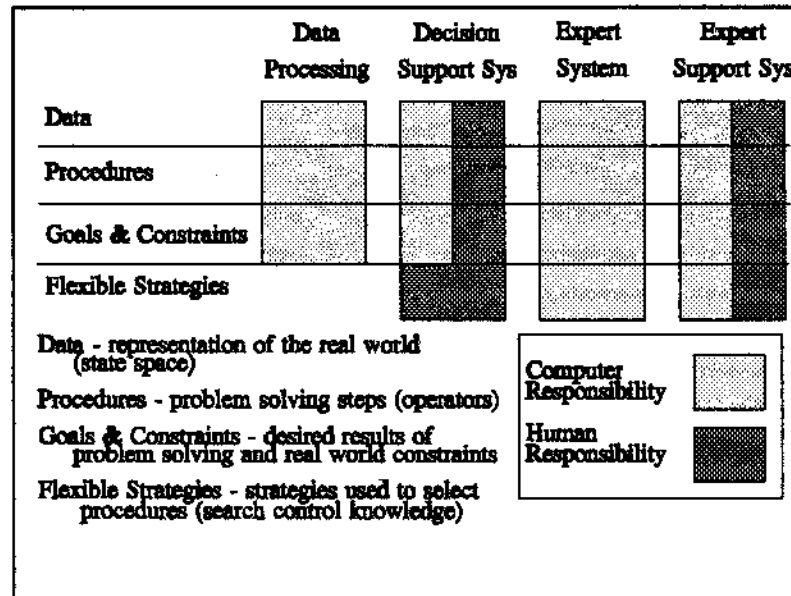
|  | Data Processing | Decision Support Sys | Expert System | Expert Support Sys |
|---|---|---|---|---|
| Data |  |  |  |  |
| Procedures |  |  |  |  |
| Goals & Constraints |  |  |  |  |
| Flexible Strategies |  |  |  |  |

Data - representation of the real world (state space)

Procedures - problem solving steps (operators)

Goals & Constraints - desired results of problem solving and real world constraints

Flexible Strategies - strategies used to select procedures (search control knowledge)

Computer Responsibility

Human Responsibility